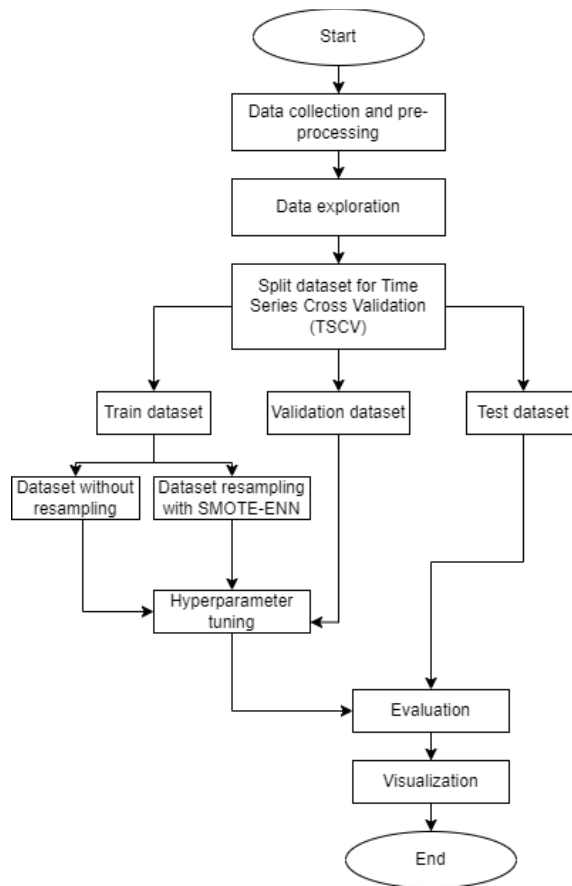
Start

Data collection and preprocessing

Data exploration

Split dataset for Time Series Cross Validation (TSCV)

Train dataset

Validation dataset

Test dataset

Dataset without resampling

Dataset resampling with SMOTE-ENN

Hyperparameter tuning

Evaluation

Visualization

End